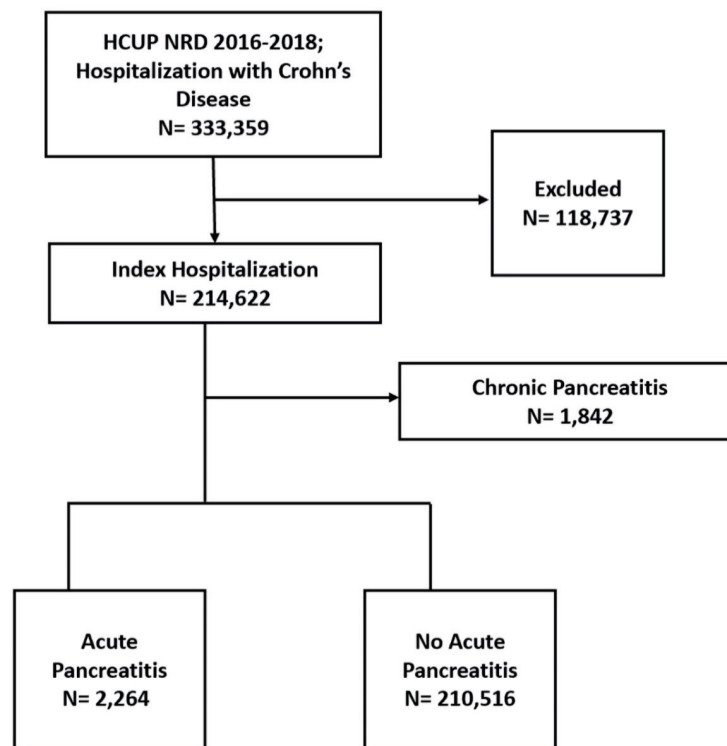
HCUP NRD 2016-2018; Hospitalization with Crohn's Disease
N= 333,359

Excluded
N= 118,737

Index Hospitalization
N= 214,622

Chronic Pancreatitis
N= 1,842

Acute Pancreatitis
N= 2,264

No Acute Pancreatitis
N= 210,516